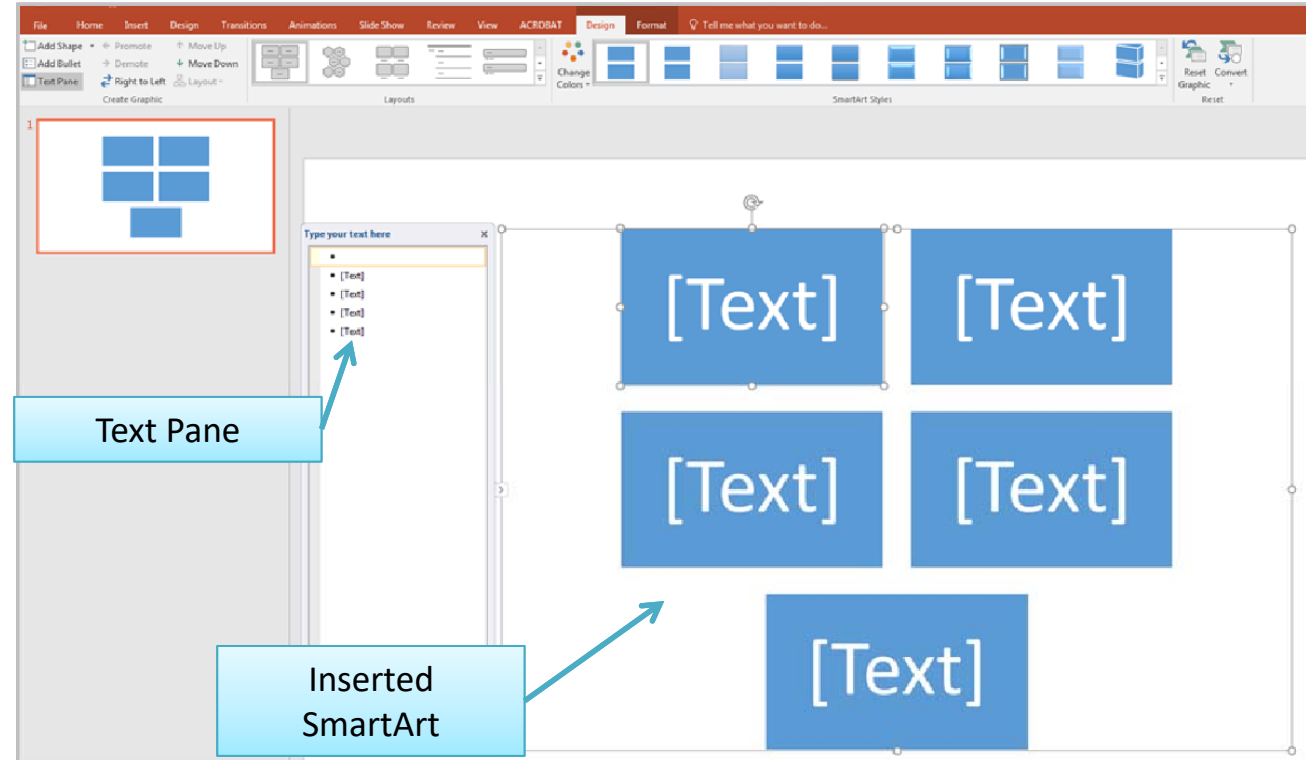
File Home Insert Design Transitions Animations Slide Show Review View ACROBAT Design Format Tell me what you want to do...

Add Shape Promote Move Up
Add Bullet Demote Move Down
Text Pane Right to Left Layout
Create Graphic

Layouts

Change Colors

SmartArt Styles

Reset Graphic Convert
Reset

1

Type your text here

[Text]
[Text]
[Text]
[Text]

[Text] [Text]
[Text] [Text]
[Text]

Text Pane

Inserted SmartArt